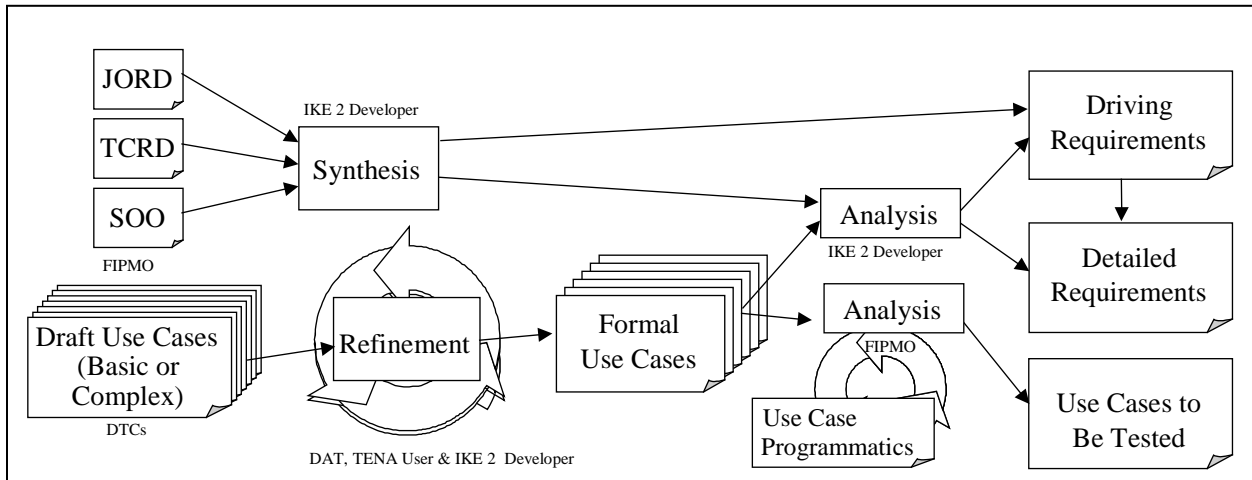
JORD

TCRD

SOO

FIPMO

IKE 2 Developer

Synthesis

Driving Requirements

Analysis

IKE 2 Developer

Detailed Requirements

Draft Use Cases (Basic or Complex)

DTCs

Refinement

DAT, TENA User & IKE 2 Developer

Formal Use Cases

Analysis

FIPMO

Use Case Programmatics

Use Cases to Be Tested